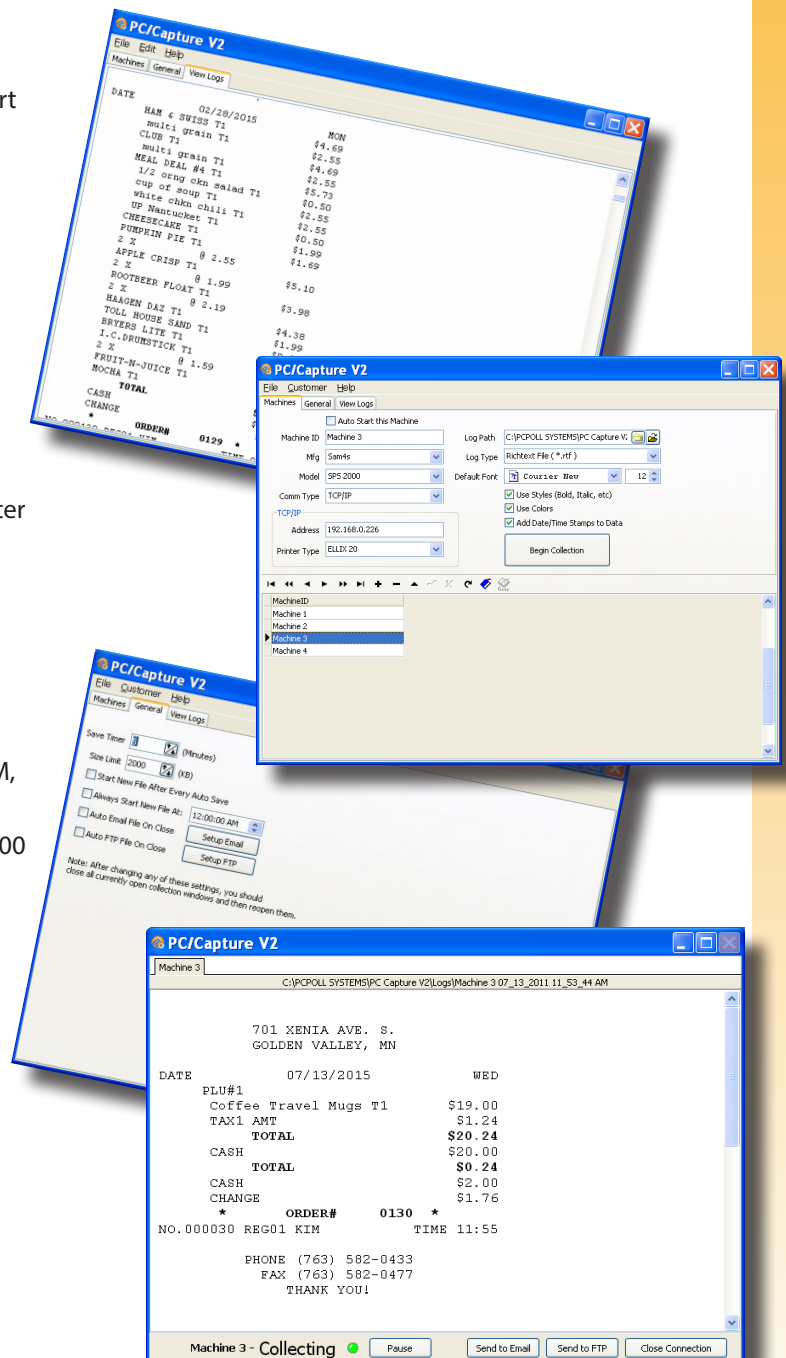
rt

ter

M,

00

PC/Capture V2
File Edit Help
Machines General View Logs

DATE 02/28/2015 MON
HAM & SWISS T1 $4.69
multi grain T1 $2.55
CLUB T1 $4.69
multi grain T1 $2.55
MEAL DEAL #4 T1 $5.73
1/2 orng ckn salad T1 $0.50
cup of soup T1 $2.55
white chkn chili T1 $2.55
UP Nantucket T1 $0.50
CHEESECAKE T1 $1.99
PUMPKIN PIE T1 $1.69
2 X @ 2.55 $5.10
APPLE CRISP T1
2 X @ 1.99 $3.98
ROOTBEER FLOAT T1
2 X @ 2.19 $4.38
HAAGEN DAZ T1 $1.99
TOLL HOUSE SAND T1
BRYERS LITE T1
I.C.DRUMSTICK T1
2 X @ 1.59
FRUIT-N-JUICE T1
MOCHA T1
TOTAL
CASH
CHANGE
* ORDER# 0129 *
NO.000 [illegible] REG01 KIM TIME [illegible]

PC/Capture V2
File Customer Help
Machines General View Logs
Auto Start this Machine
Machine ID Machine 3
Mfg Sam4s
Model SPS 2000
Comm Type TCP/IP
TCP/IP
Address 192.168.0.226
Printer Type ELLIX 20
Log Path C:\PCPOLL SYSTEMS\PC Capture V:
Log Type Richtext File ( *.rtf )
Default Font Courier New 12
Use Styles (Bold, Italic, etc)
Use Colors
Add Date/Time Stamps to Data
Begin Collection
MachineID
Machine 1
Machine 2
Machine 3
Machine 4

PC/Capture V2
File Customer Help
Machines General View Logs
Save Timer 3 (Minutes)
Size Limit 2000 (KB)
Start New File After Every Auto Save
Always Start New File At: 12:00:00 AM
Auto Email File On Close Setup Email
Auto FTP File On Close Setup FTP
Note: After changing any of these settings, you should close all currently open collection windows and then reopen them.

PC/Capture V2
Machine 3
C:\PCPOLL SYSTEMS\PC Capture V2\Logs\Machine 3 07_13_2011 11_53_44 AM

701 XENIA AVE. S.
GOLDEN VALLEY, MN

DATE 07/13/2015 WED
PLU#1
Coffee Travel Mugs T1 $19.00
TAX1 AMT $1.24
TOTAL $20.24
CASH $20.00
TOTAL $0.24
CASH $2.00
CHANGE $1.76
* ORDER# 0130 *
NO.000030 REG01 KIM TIME 11:55

PHONE (763) 582-0433
FAX (763) 582-0477
THANK YOU!

Machine 3 - Collecting Pause Send to Email Send to FTP Close Connection